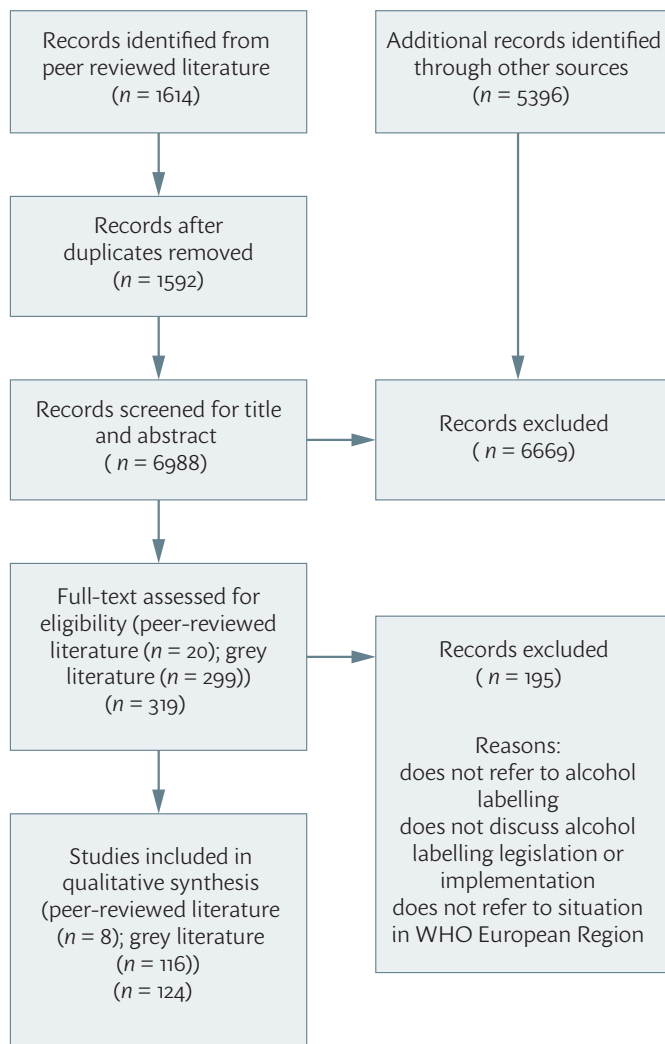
Records identified from peer reviewed literature ($n$ = 1614)

Additional records identified through other sources ($n$ = 5396)

Records after duplicates removed ($n$ = 1592)

Records screened for title and abstract ( $n$ = 6988)

Records excluded ( $n$ = 6669)

Full-text assessed for eligibility (peer-reviewed literature ($n$ = 20); grey literature ($n$ = 299)) ($n$ = 319)

Records excluded ( $n$ = 195)

Reasons:
does not refer to alcohol labelling
does not discuss alcohol labelling legislation or implementation
does not refer to situation in WHO European Region

Studies included in qualitative synthesis (peer-reviewed literature ($n$ = 8); grey literature ($n$ = 116)) ($n$ = 124)